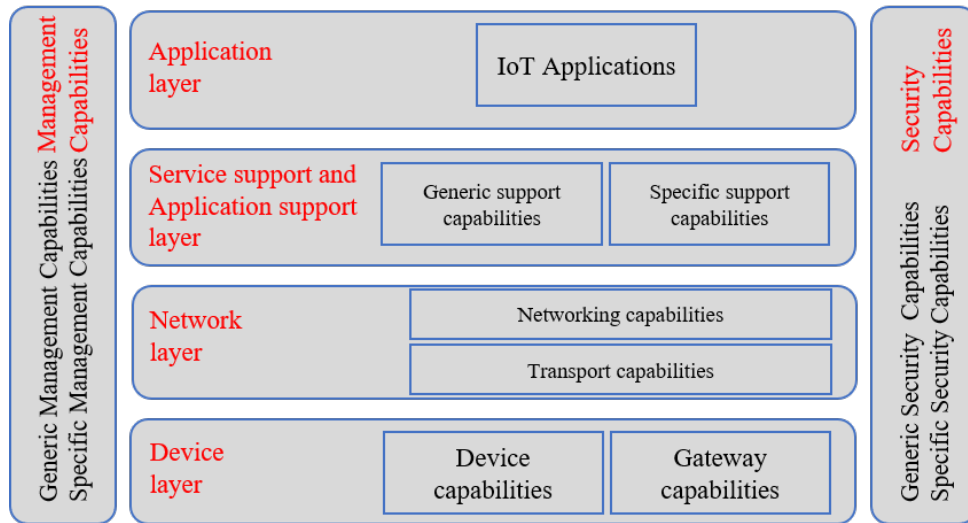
Generic Management Capabilities Management
Specific Management Capabilities Capabilities

Application layer

IoT Applications

Service support and Application support layer

Generic support capabilities

Specific support capabilities

Network layer

Networking capabilities

Transport capabilities

Device layer

Device capabilities

Gateway capabilities

Security Capabilities

Generic Security Capabilities
Specific Security Capabilities